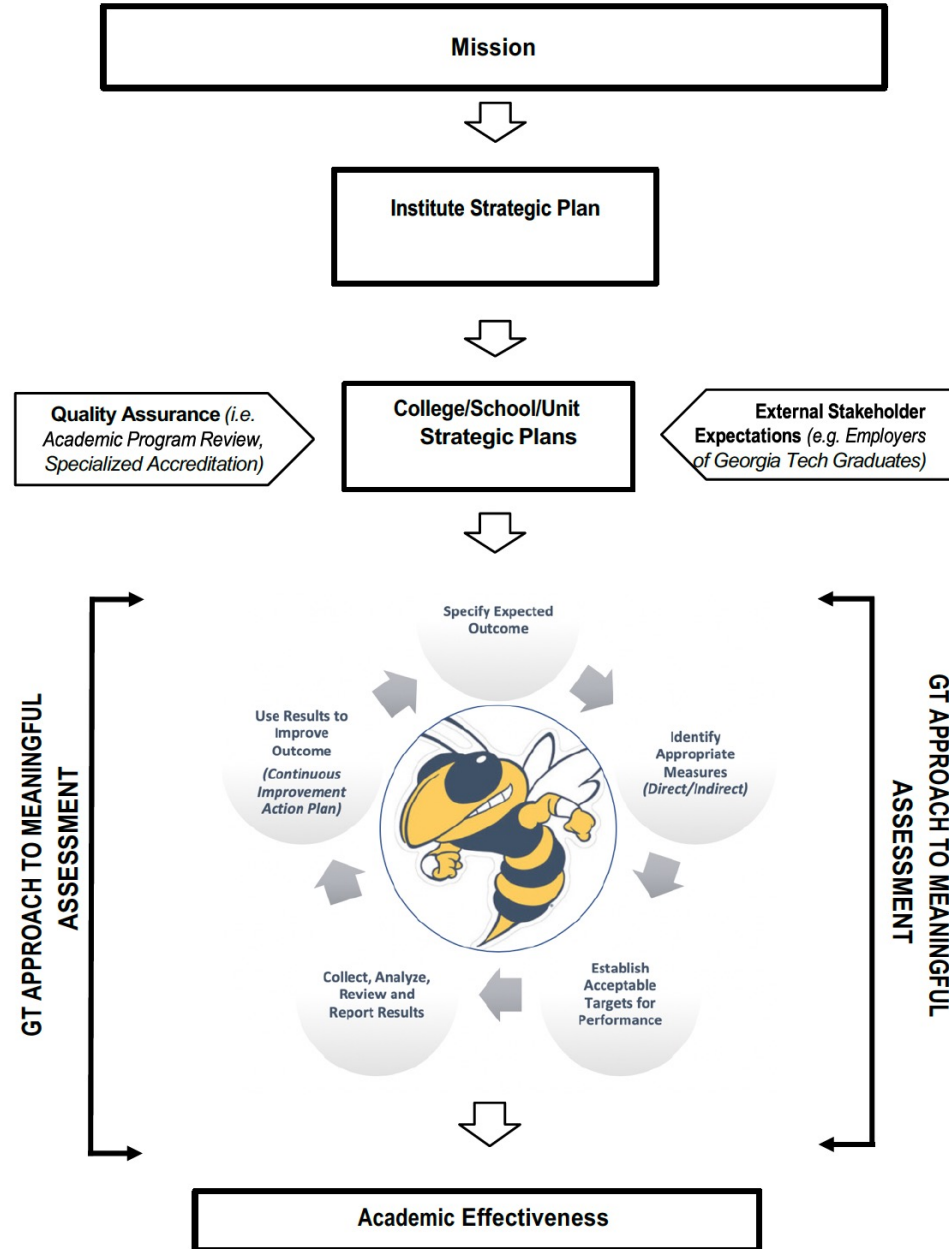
Mission

Institute Strategic Plan

Quality Assurance (i.e. Academic Program Review, Specialized Accreditation)

College/School/Unit Strategic Plans

External Stakeholder Expectations (e.g. Employers of Georgia Tech Graduates)

GT APPROACH TO MEANINGFUL ASSESSMENT

Specify Expected Outcome

Identify Appropriate Measures (Direct/Indirect)

Establish Acceptable Targets for Performance

Collect, Analyze, Review and Report Results

Use Results to Improve Outcome (Continuous Improvement Action Plan)

GT APPROACH TO MEANINGFUL ASSESSMENT

Academic Effectiveness